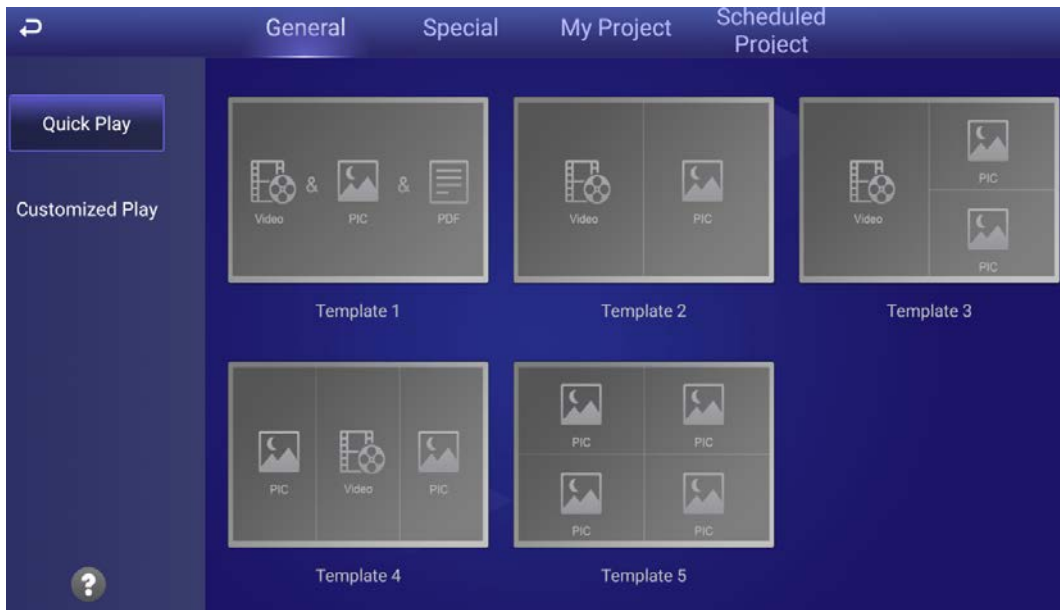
General Special My Project Scheduled Project

Quick Play

Customized Play

Video & PIC & PDF

Template 1

Video PIC

Template 2

Video PIC PIC

Template 3

PIC Video PIC

Template 4

PIC PIC PIC PIC

Template 5

?